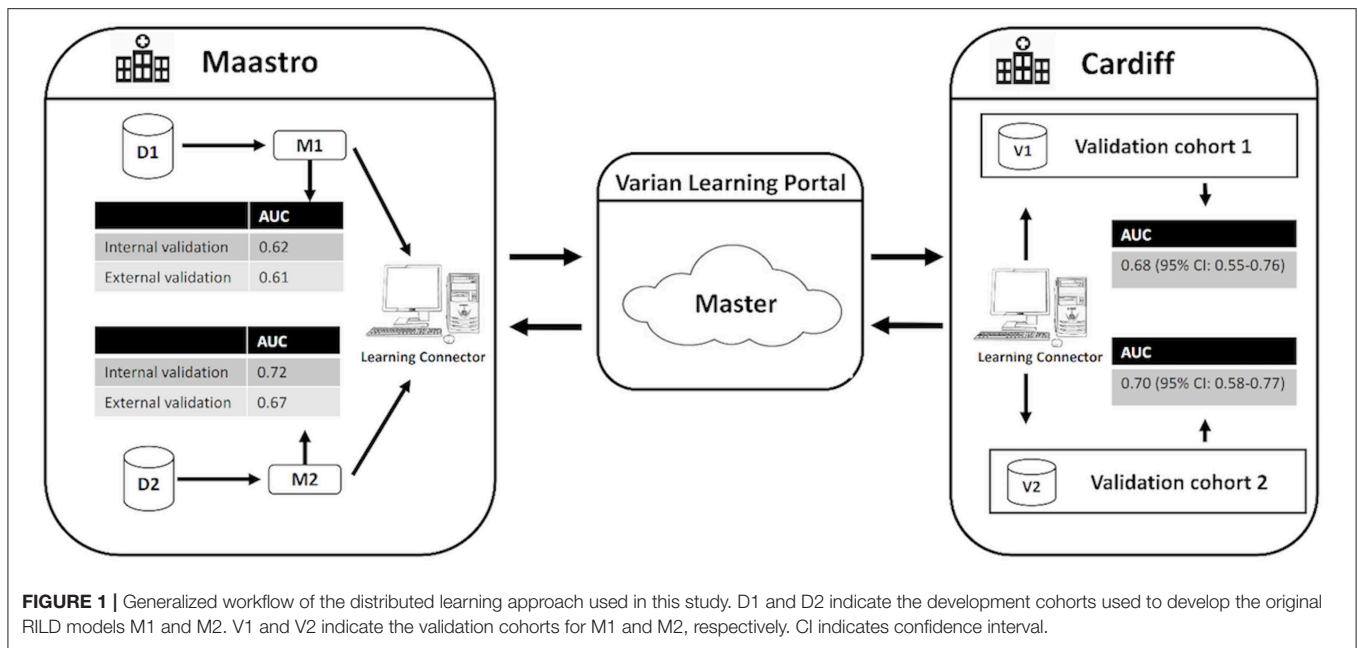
Maastro

D1

M1

| | AUC |
|---|---|
| Internal validation | 0.62 |
| External validation | 0.61 |

| | AUC |
|---|---|
| Internal validation | 0.72 |
| External validation | 0.67 |

D2

M2

Learning Connector

Varian Learning Portal

Master

Cardiff

V1

Validation cohort 1

| AUC |
|---|
| 0.68 (95% CI: 0.55-0.76) |

Learning Connector

| AUC |
|---|
| 0.70 (95% CI: 0.58-0.77) |

V2

Validation cohort 2

**FIGURE 1 |** Generalized workflow of the distributed learning approach used in this study. D1 and D2 indicate the development cohorts used to develop the original RILD models M1 and M2. V1 and V2 indicate the validation cohorts for M1 and M2, respectively. CI indicates confidence interval.